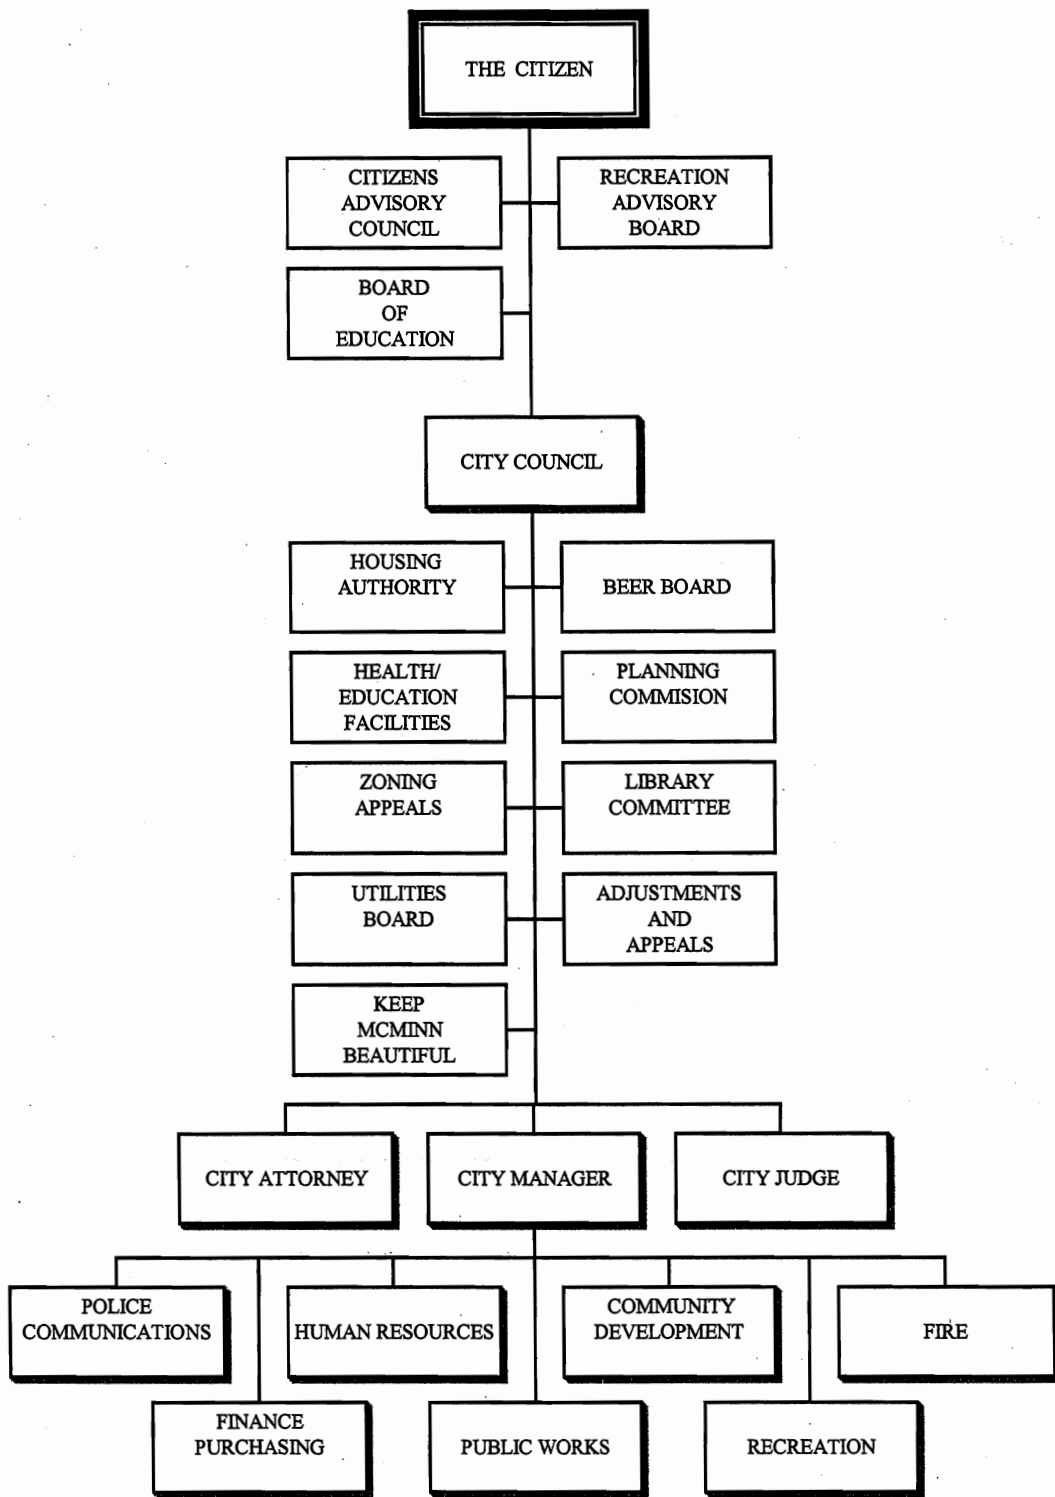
THE CITIZEN

CITIZENS ADVISORY COUNCIL

RECREATION ADVISORY BOARD

BOARD OF EDUCATION

CITY COUNCIL

HOUSING AUTHORITY

BEER BOARD

HEALTH/ EDUCATION FACILITIES

PLANNING COMMISION

ZONING APPEALS

LIBRARY COMMITTEE

UTILITIES BOARD

ADJUSTMENTS AND APPEALS

KEEP MCMINN BEAUTIFUL

CITY ATTORNEY

CITY MANAGER

CITY JUDGE

POLICE COMMUNICATIONS

HUMAN RESOURCES

COMMUNITY DEVELOPMENT

FIRE

FINANCE PURCHASING

PUBLIC WORKS

RECREATION